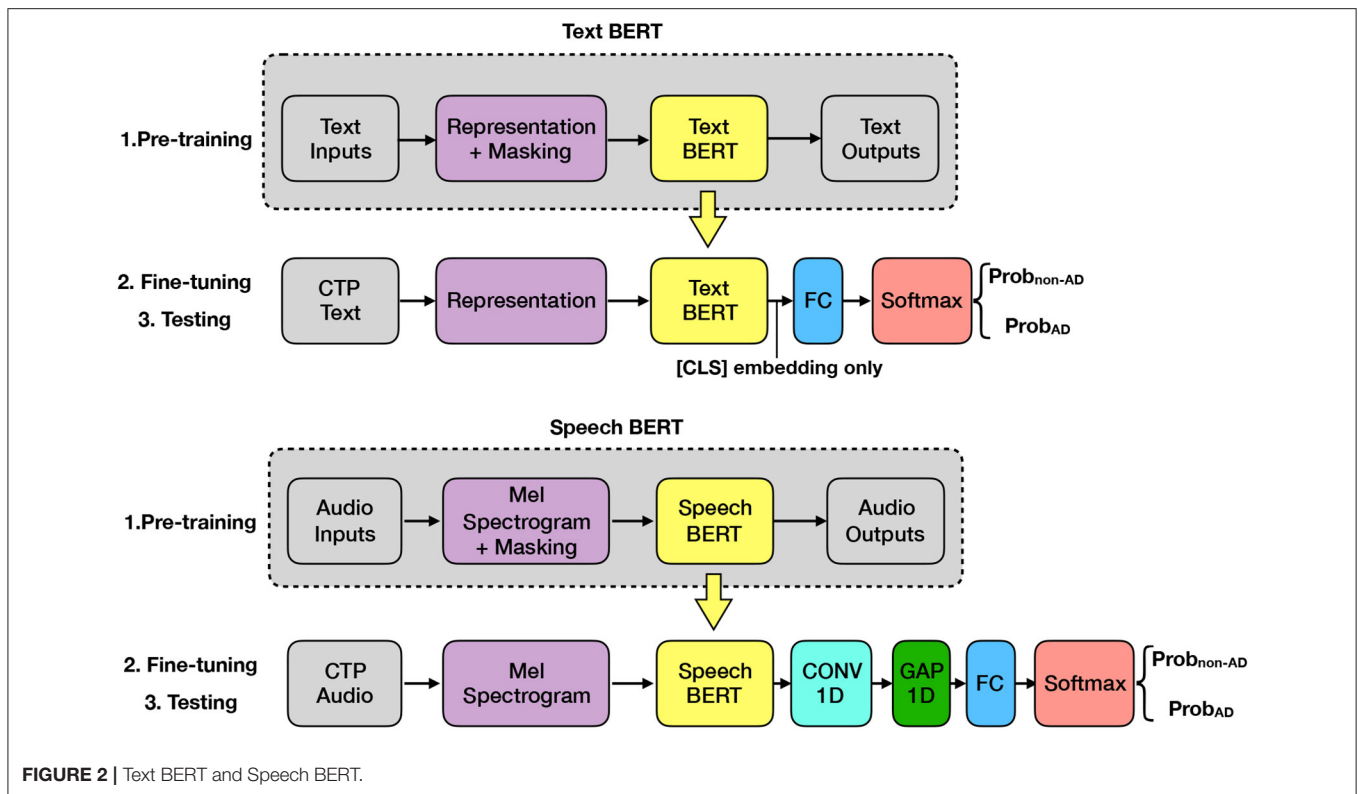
Text BERT

1.Pre-training

Text Inputs

Representation + Masking

Text BERT

Text Outputs

2. Fine-tuning

3. Testing

CTP Text

Representation

Text BERT

FC

Softmax

$\text{Prob}_{\text{non-AD}}$

$\text{Prob}_{\text{AD}}$

[CLS] embedding only

Speech BERT

1.Pre-training

Audio Inputs

Mel Spectrogram + Masking

Speech BERT

Audio Outputs

2. Fine-tuning

3. Testing

CTP Audio

Mel Spectrogram

Speech BERT

CONV 1D

GAP 1D

FC

Softmax

$\text{Prob}_{\text{non-AD}}$

$\text{Prob}_{\text{AD}}$

FIGURE 2 | Text BERT and Speech BERT.